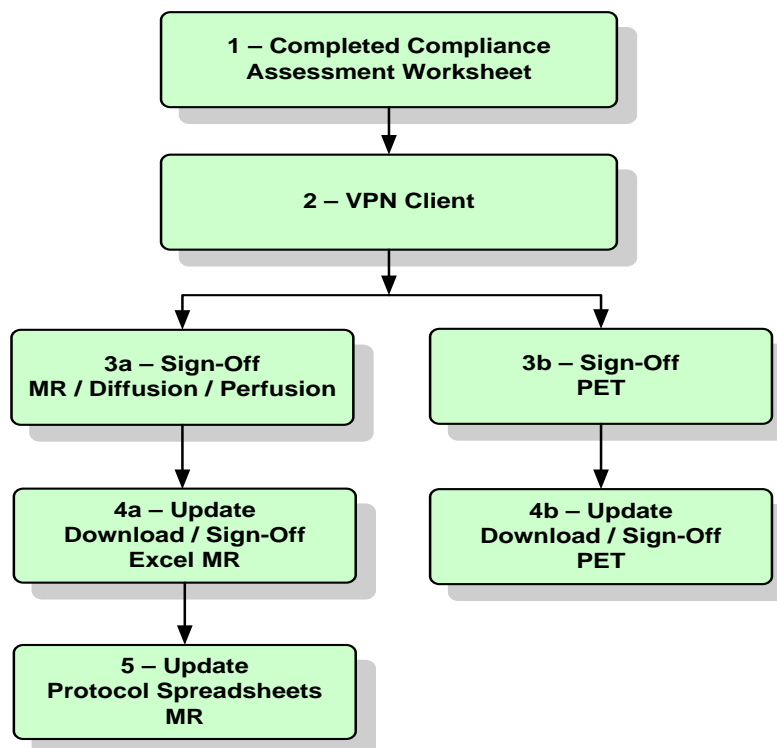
1 – Completed Compliance Assessment Worksheet

2 – VPN Client

3a – Sign-Off
MR / Diffusion / Perfusion

3b – Sign-Off
PET

4a – Update
Download / Sign-Off
Excel MR

4b – Update
Download / Sign-Off
PET

5 – Update
Protocol Spreadsheets
MR